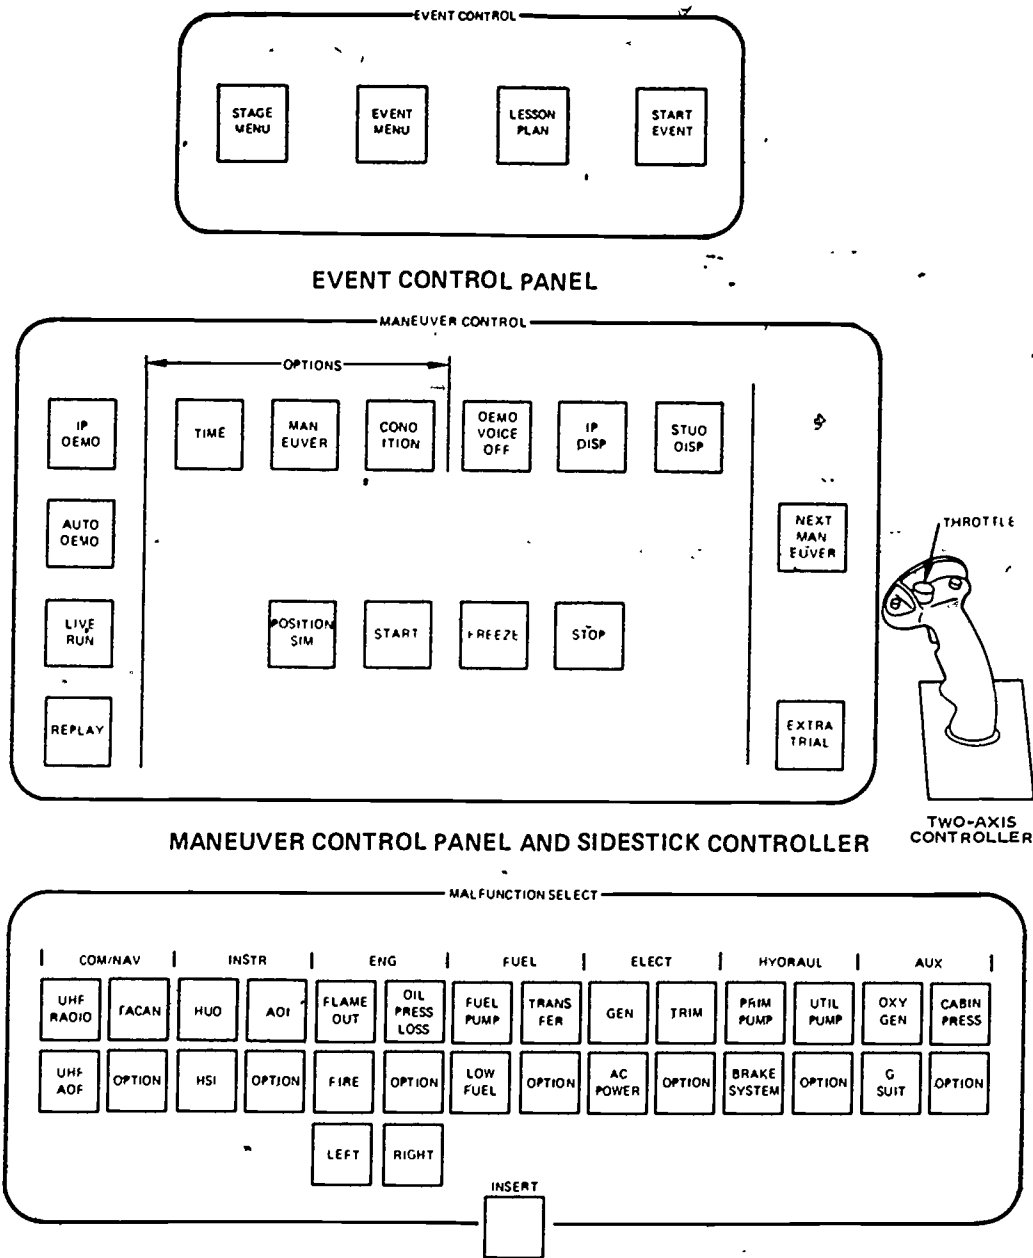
EVENT CONTROL

STAGE MENU

EVENT MENU

LESSON PLAN

START EVENT

EVENT CONTROL PANEL

MANEUVER CONTROL

OPTIONS

IP OEMO

TIME

MAN EUVER

CONO ITION

OEMO VOICE OFF

IP DISP

STUO OISP

AUTO OEMO

NEXT MAN EUVER

THROTTLE

LIVE RUN

POSITION SIM

START

FREEZE

STOP

REPLAY

EXTRA TRIAL

TWO-AXIS CONTROLLER

MANEUVER CONTROL PANEL AND SIDESTICK CONTROLLER

MALFUNCTION SELECT

| COM/NAV | | INSTR | | ENG | | FUEL | | ELECT | | HYORAUL | | AUX | |
|---|---|---|---|---|---|---|---|---|---|---|---|---|---|
| UHF RADIO | TACAN | HUO | AOI | FLAME OUT | OIL PRESS LOSS | FUEL PUMP | TRANS FER | GEN | TRIM | PRIM PUMP | UTIL PUMP | OXY GEN | CABIN PRESS |
| UHF AOF | OPTION | HSI | OPTION | FIRE | OPTION | LOW FUEL | OPTION | AC POWER | OPTION | BRAKE SYSTEM | OPTION | G SUIT | OPTION |
| | | | | LEFT | RIGHT | | | | | | | | |

INSERT